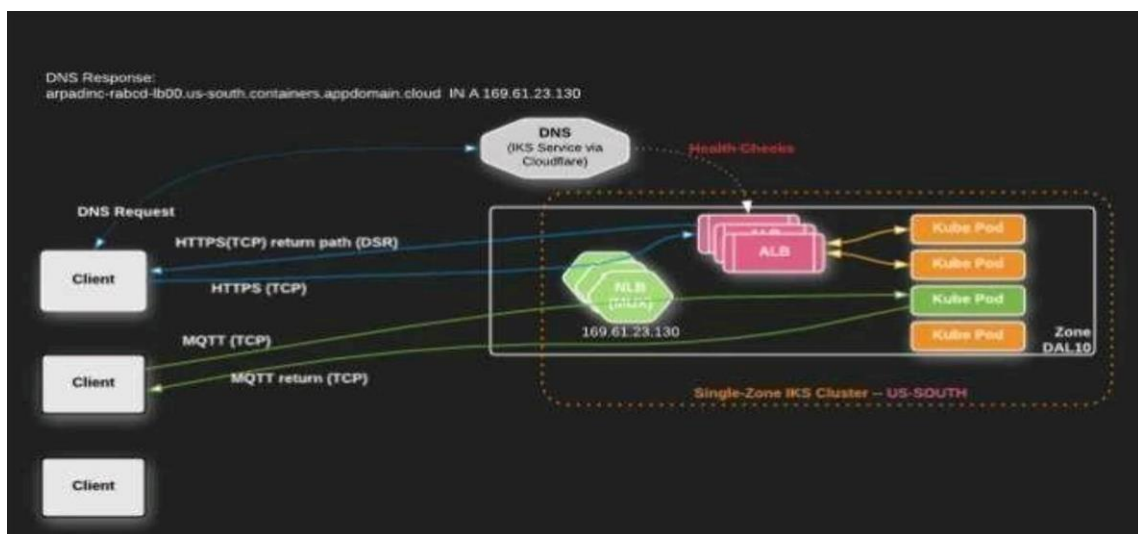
DNS Response:
arpadinc-rabcd-lb00.us-south.containers.appdomain.cloud IN A 169.61.23.130

DNS
(IKS Service via Cloudflare)

Health Checks

DNS Request

HTTPS(TCP) return path (DSR)

Client

HTTPS (TCP)

ALB

Kube Pod

Kube Pod

NLB
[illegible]

Kube Pod

169.61.23.130

Kube Pod

MQTT (TCP)

Zone
DAL10

Client

MQTT return (TCP)

Single-Zone IKS Cluster -- US-SOUTH

Client